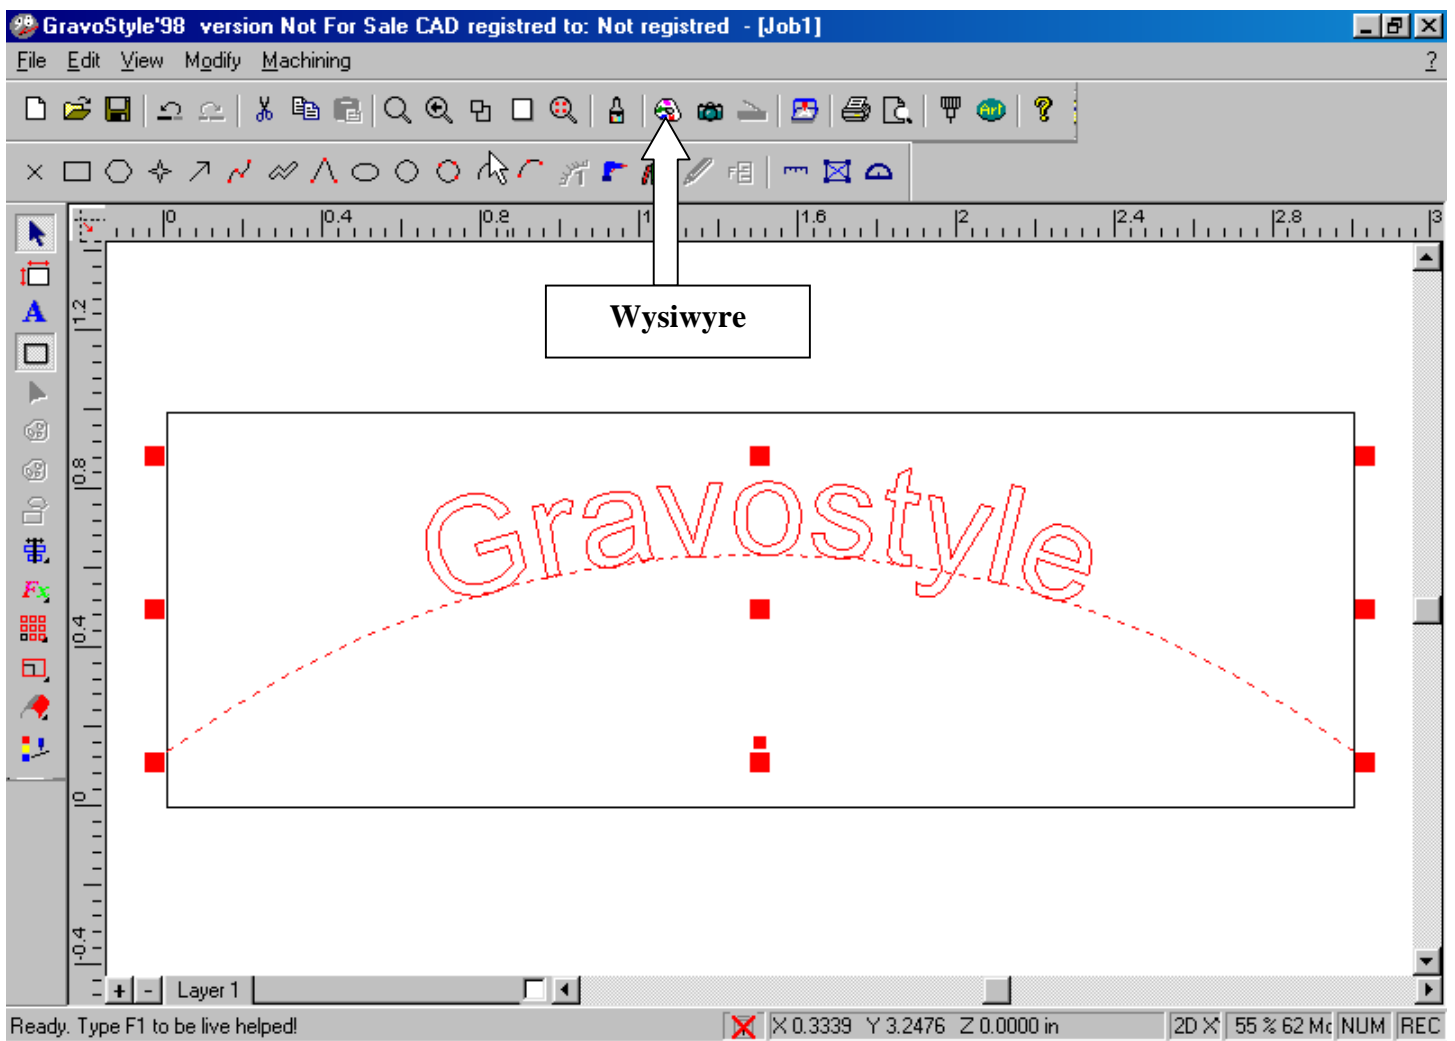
GravoStyle'98 version Not For Sale CAD registred to: Not registred - [Job1]

File Edit View Modify Machining ?

Wysiwyre

0 0.4 0.8 1 1.6 2 2.4 2.8 3

1.2 0.8 0.4 0 -0.4

GravoStyle

+ - Layer 1

Ready. Type F1 to be live helped! X 0.3339 Y 3.2476 Z 0.0000 in 2D X 55 % 62 Mo NUM REC